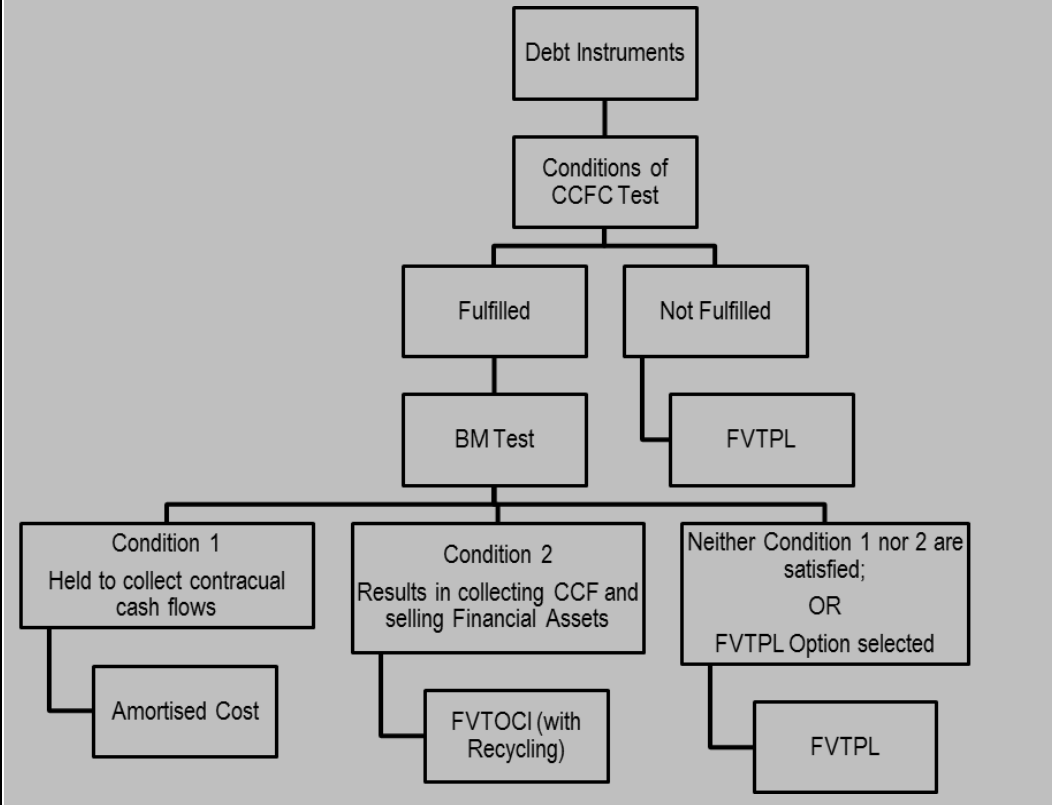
Debt Instruments

Conditions of CCFC Test

Fulfilled

Not Fulfilled

BM Test

FVTPL

Condition 1
Held to collect contracual cash flows

Amortised Cost

Condition 2
Results in collecting CCF and selling Financial Assets

FVTOCI (with Recycling)

Neither Condition 1 nor 2 are satisfied;
OR
FVTPL Option selected

FVTPL